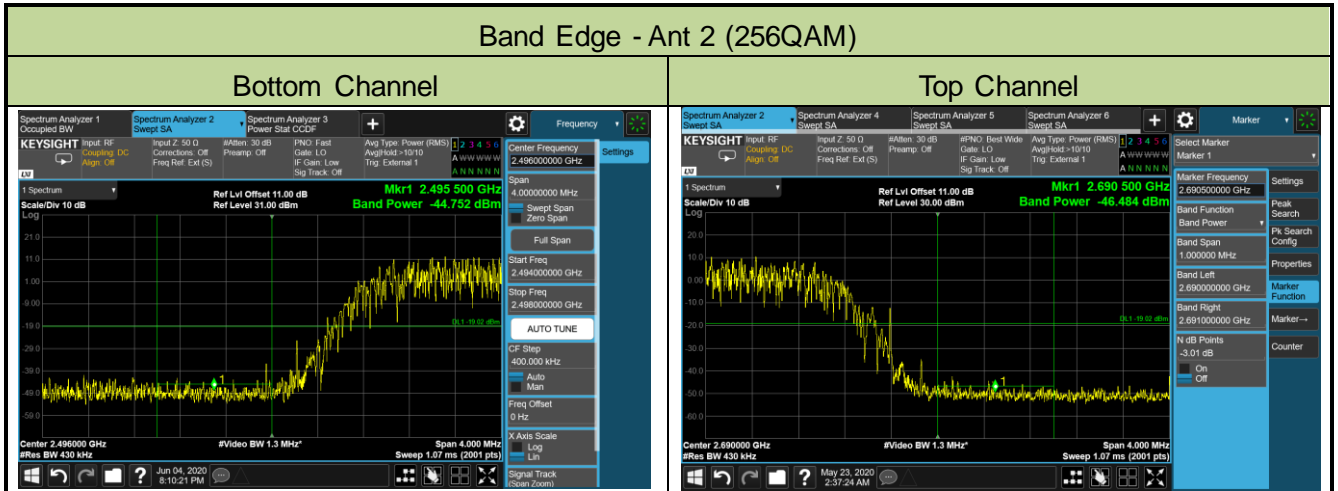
Band Edge - Ant 2 (256QAM)

| Bottom Channel | Top Channel |
|---|---|

Spectrum Analyzer 1 Occupied BW
Spectrum Analyzer 2 Swept SA
Spectrum Analyzer 3 Power Stat CCDF
Frequency

KEYSIGHT Input: RF Coupling: DC Align: Off
Input Z: 50 Ω Corrections: Off Freq Ref: Ext (S)
#Atten: 30 dB Preamp: Off
PNO: Fast Gate: LO IF Gain: Low Sig Track: Off
Avg Type: Power (RMS) Avg|Hold:>10/10 Trig: External 1
1 2 3 4 5 6
A WWWWW
A N N N N N

1 Spectrum
Scale/Div 10 dB
Log
Ref Lvl Offset 11.00 dB
Ref Level 31.00 dBm
Mkr1 2.495 500 GHz
Band Power -44.752 dBm

21.0
11.0
1.00
-9.00
-19.0
-29.0
-39.0
-49.0
-59.0
DL1 -19.02 dBm

Center 2.496000 GHz
#Res BW 430 kHz
#Video BW 1.3 MHz*
Span 4.000 MHz
Sweep 1.07 ms (2001 pts)

Center Frequency
2.496000000 GHz
Settings
Span
4.00000000 MHz
Swept Span
Zero Span
Full Span
Start Freq
2.494000000 GHz
Stop Freq
2.498000000 GHz
AUTO TUNE
CF Step
400.000 kHz
Auto
Man
Freq Offset
0 Hz
X Axis Scale
Log
Lin
Signal Track
(Span Zoom)

Jun 04, 2020
8:10:21 PM

Spectrum Analyzer 2 Swept SA
Spectrum Analyzer 4 Swept SA
Spectrum Analyzer 5 Swept SA
Spectrum Analyzer 6 Swept SA
Marker

KEYSIGHT Input: RF Coupling: DC Align: Off
Input Z: 50 Ω Corrections: Off Freq Ref: Ext (S)
#Atten: 30 dB Preamp: Off
#PNO: Best Wide Gate: LO IF Gain: Low Sig Track: Off
Avg Type: Power (RMS) Avg|Hold:>10/10 Trig: External 1
1 2 3 4 5 6
A WWWWW
A N N N N N

1 Spectrum
Scale/Div 10 dB
Log
Ref Lvl Offset 11.00 dB
Ref Level 30.00 dBm
Mkr1 2.690 500 GHz
Band Power -46.484 dBm

20.0
10.0
0.00
-10.0
-20.0
-30.0
-40.0
-50.0
-60.0
DL1 -19.02 dBm

Center 2.690000 GHz
#Res BW 430 kHz
#Video BW 1.3 MHz*
Span 4.000 MHz
Sweep 1.07 ms (2001 pts)

Select Marker
Marker 1
Settings
Marker Frequency
2.690500000 GHz
Peak Search
Band Function
Band Power
Pk Search Config
Band Span
1.000000 MHz
Properties
Band Left
2.690000000 GHz
Marker Function
Band Right
2.691000000 GHz
Marker→
N dB Points
-3.01 dB
Counter
On
Off

May 23, 2020
2:37:24 AM